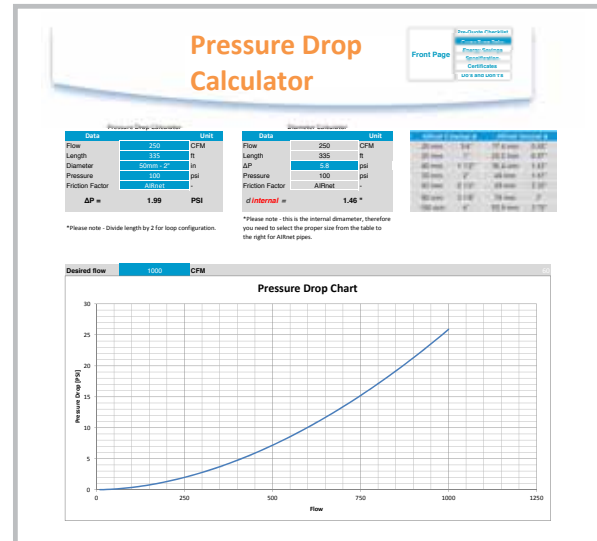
Pressure Drop Calculator

Front Page

Pre-Quote Checklist
Cross Sum Table
Energy Savings
Specification
Certificates
DO's and DON'Ts

Pressure Drop Calculator

| Data | | Unit |
|---|---|---|
| Flow | 250 | CFM |
| Length | 335 | ft |
| Diameter | 50mm - 2" | in |
| Pressure | 100 | psi |
| Friction Factor | AIRnet | - |
| ΔP = | 1.99 | PSI |

*Please note - Divide length by 2 for loop configuration.

Diameter Calculator

| Data | | Unit |
|---|---|---|
| Flow | 250 | CFM |
| Length | 335 | ft |
| ΔP | 5.8 | psi |
| Pressure | 100 | psi |
| Friction Factor | AIRnet | - |
| d internal = | 1.46 " | |

*Please note - this is the internal dimameter, therefore you need to select the proper size from the table to the right for AIRnet pipes.

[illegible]

Desired flow 1000 CFM

Pressure Drop Chart

Pressure Drop [PSI]

30
25
20
15
10
5
0

0 250 500 750 1000 1250

Flow